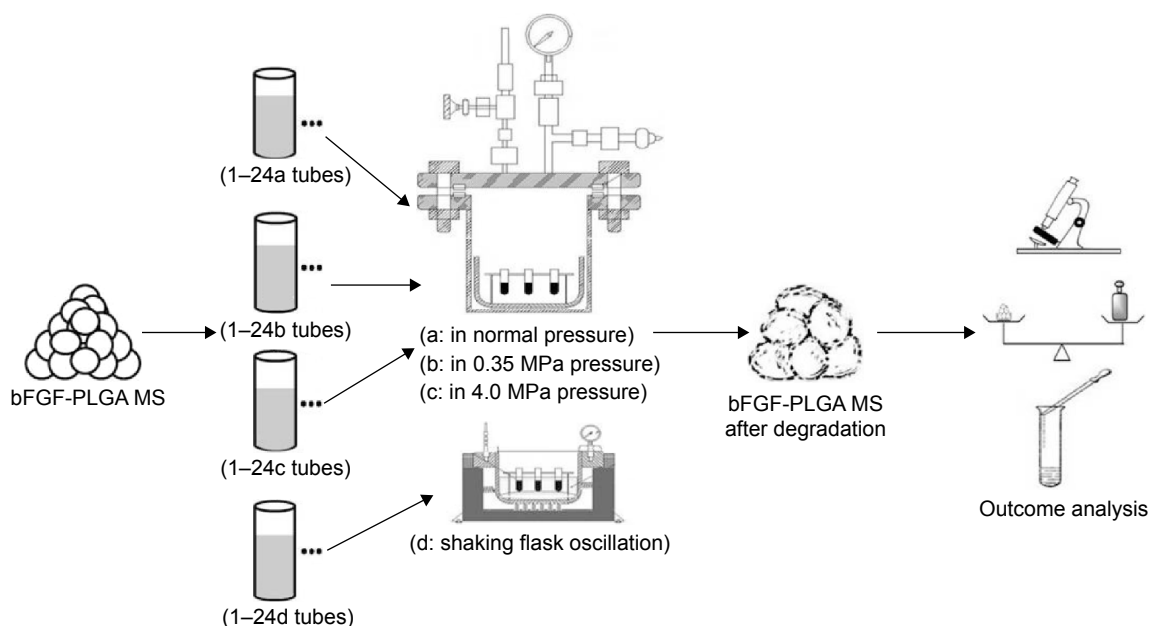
(1–24a tubes)

(1–24b tubes)

bFGF-PLGA MS

(1–24c tubes)

(1–24d tubes)

(a: in normal pressure)
(b: in 0.35 MPa pressure)
(c: in 4.0 MPa pressure)

(d: shaking flask oscillation)

bFGF-PLGA MS after degradation

Outcome analysis